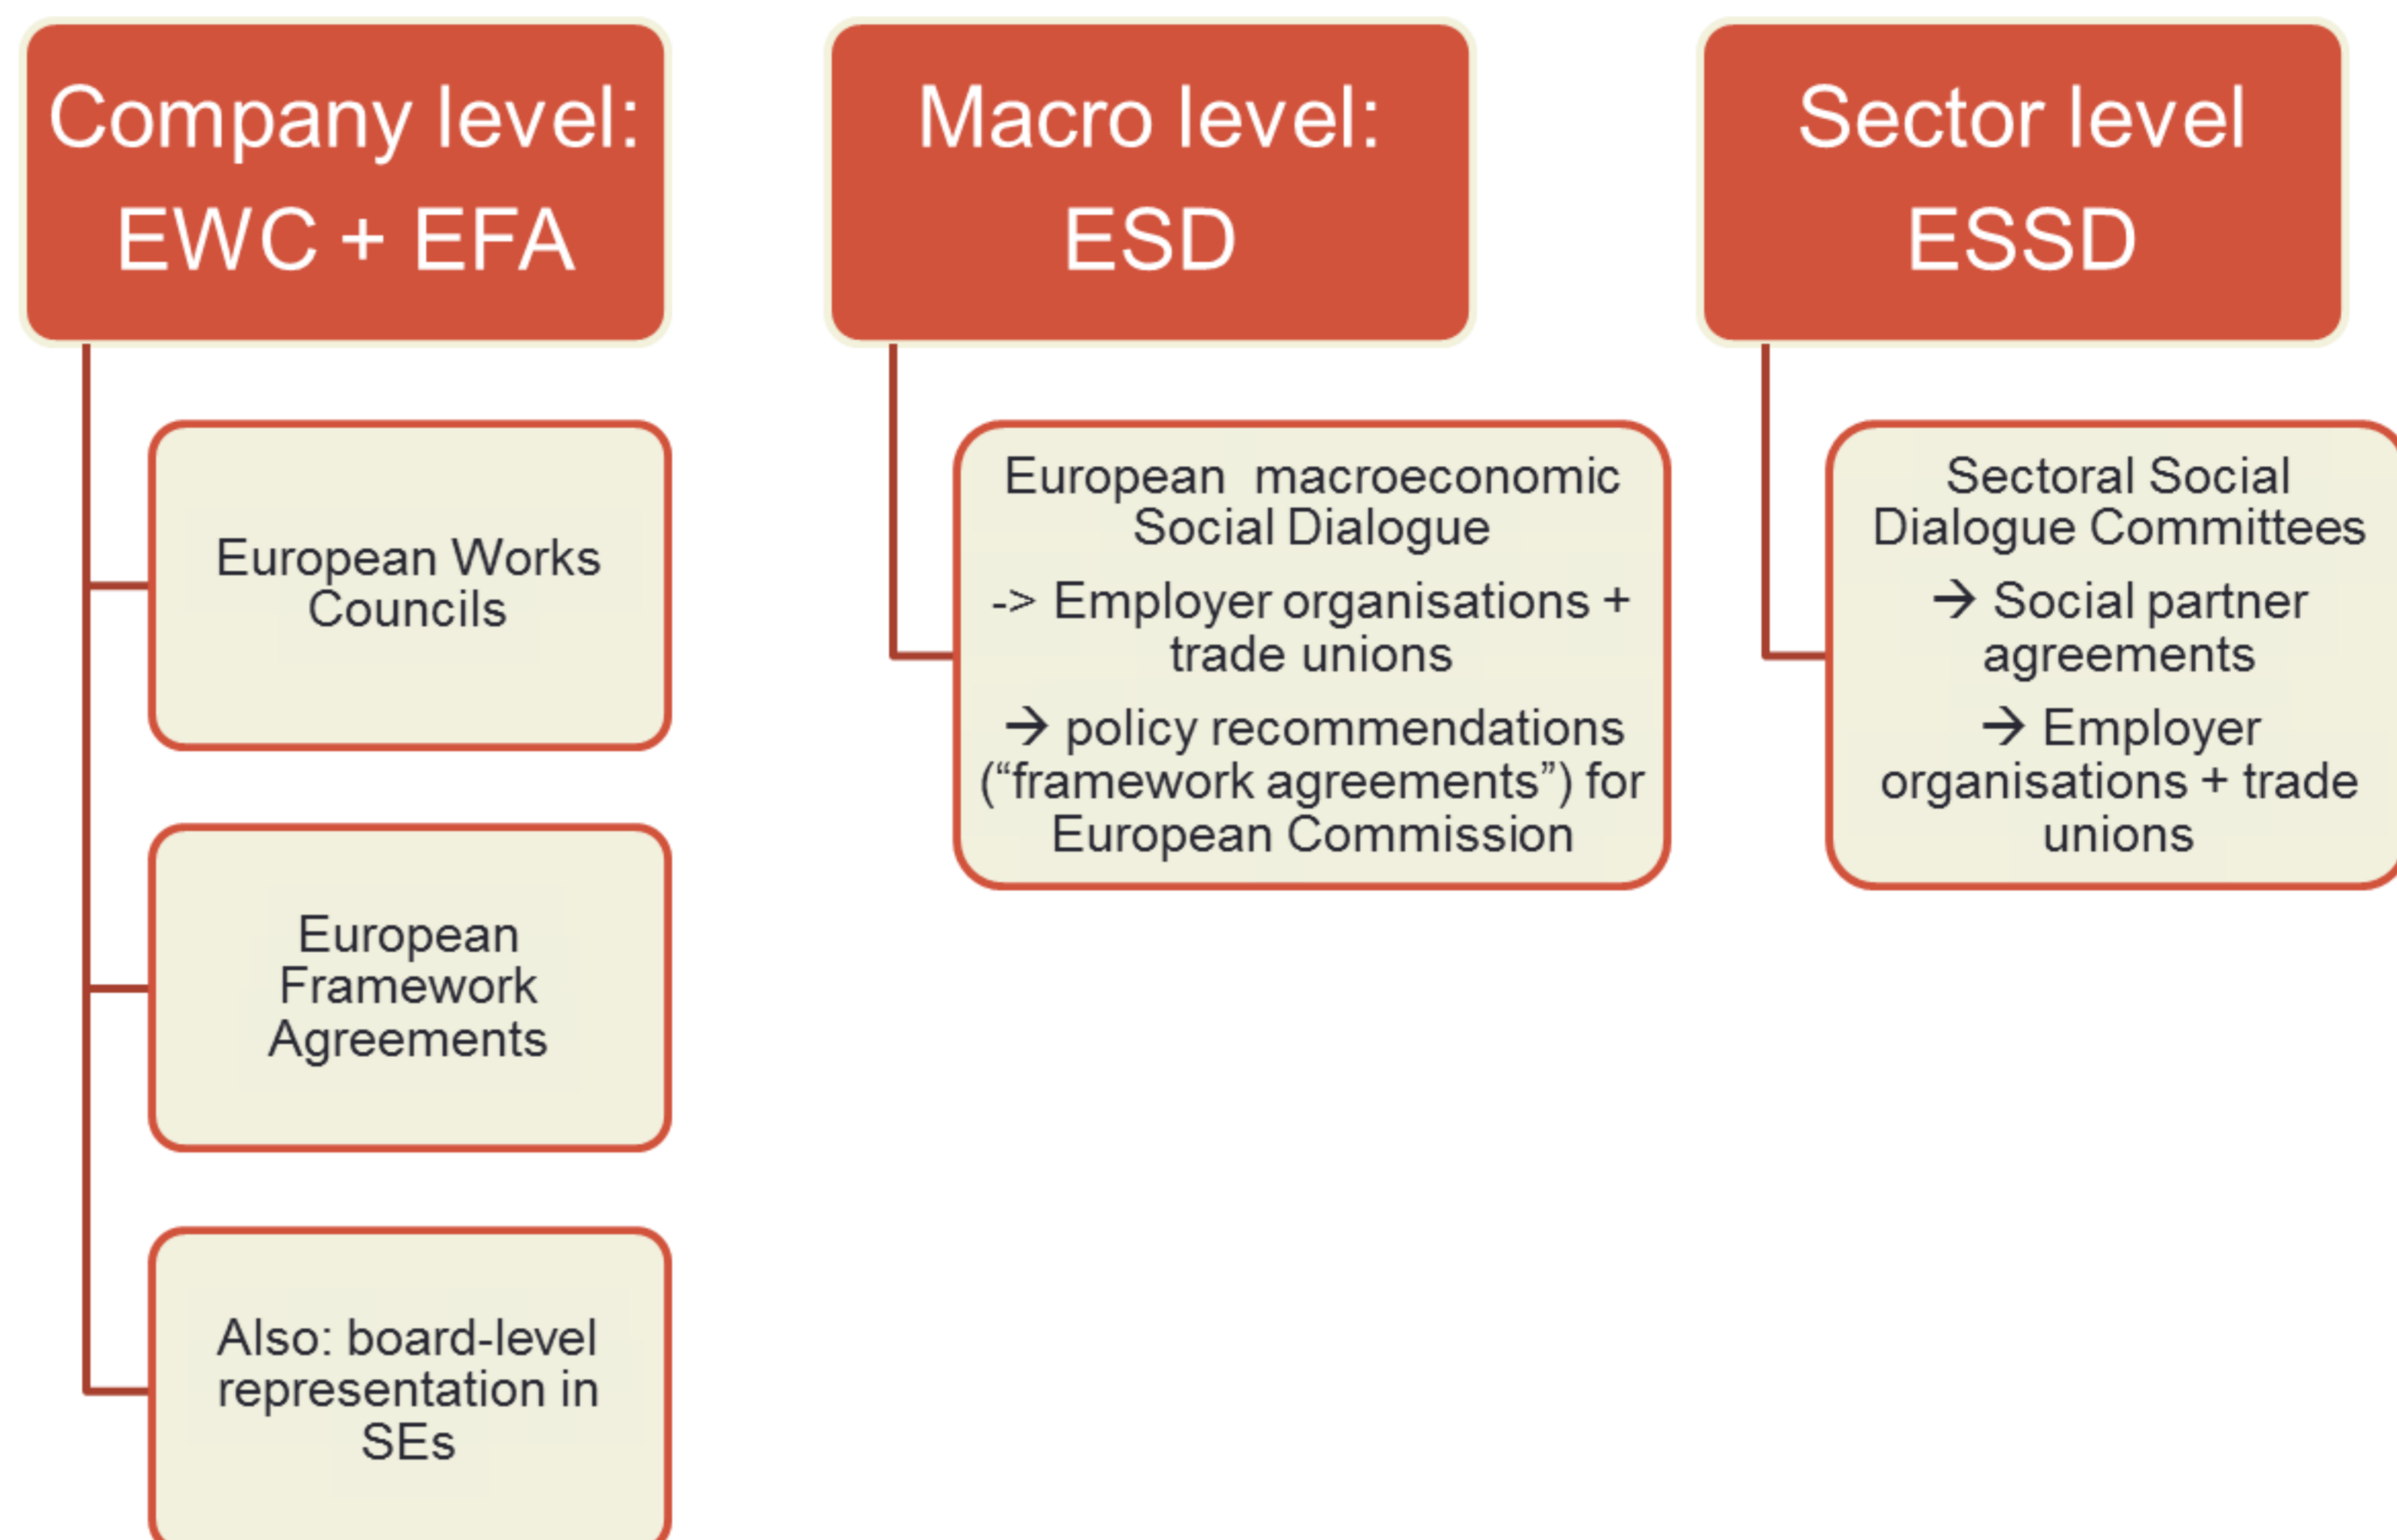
Company level:
EWC + EFA

European Works Councils

European Framework Agreements

Also: board-level representation in SEs

Macro level:
ESD

European macroeconomic Social Dialogue

-> Employer organisations + trade unions

→ policy recommendations (“framework agreements”) for European Commission

Sector level
ESSD

Sectoral Social Dialogue Committees

→ Social partner agreements

→ Employer organisations + trade unions